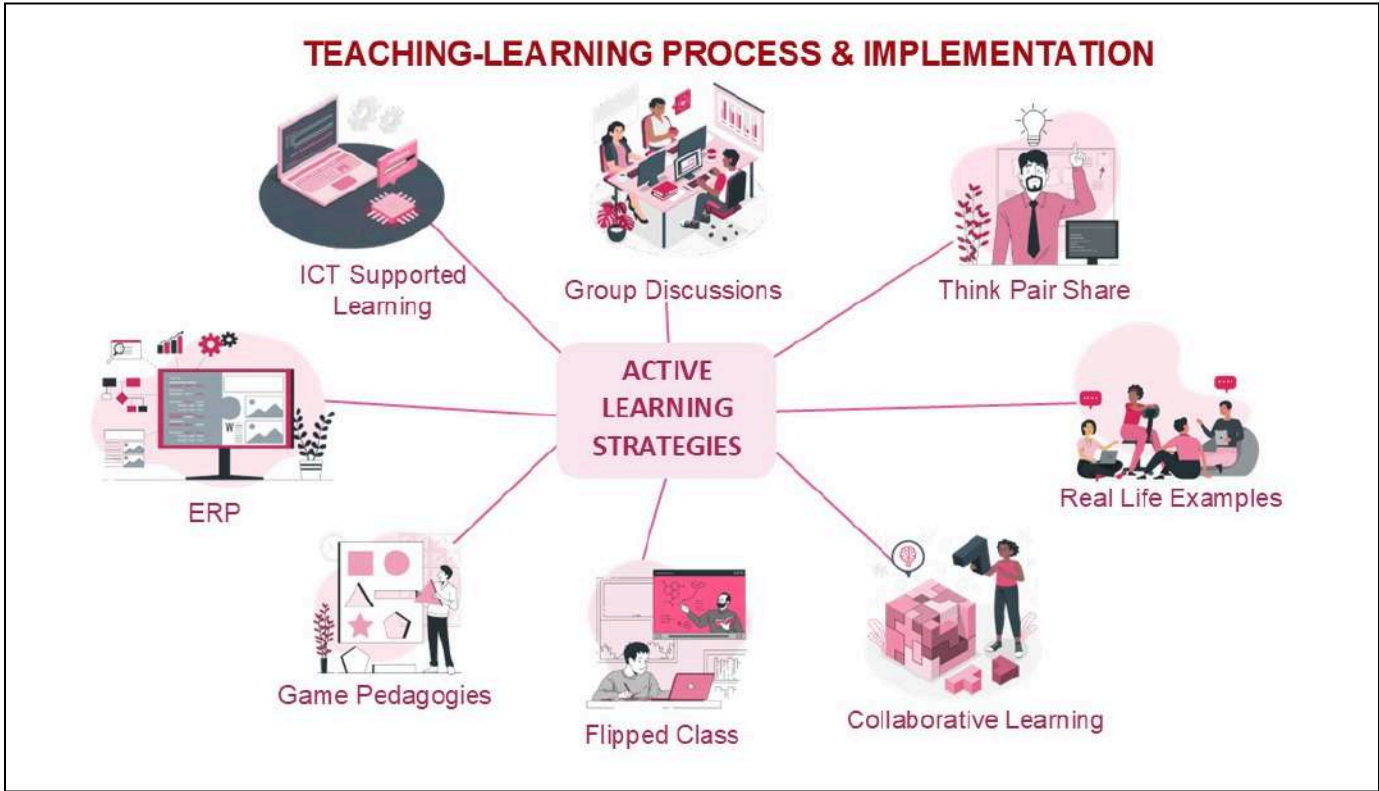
TEACHING-LEARNING PROCESS & IMPLEMENTATION

ICT Supported Learning

Group Discussions

Think Pair Share

ACTIVE LEARNING STRATEGIES

ERP

Real Life Examples

Game Pedagogies

Flipped Class

Collaborative Learning